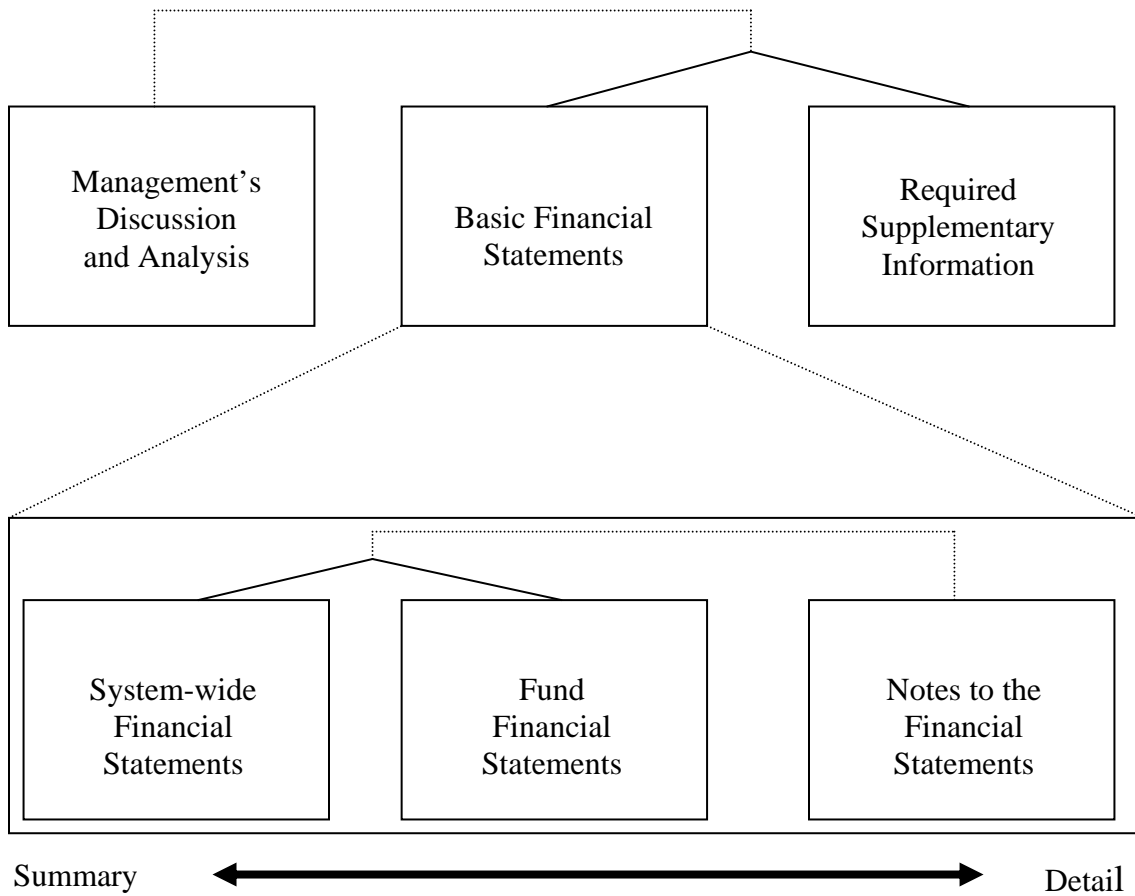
Management's Discussion and Analysis

Basic Financial Statements

Required Supplementary Information

System-wide Financial Statements

Fund Financial Statements

Notes to the Financial Statements

Summary

Detail